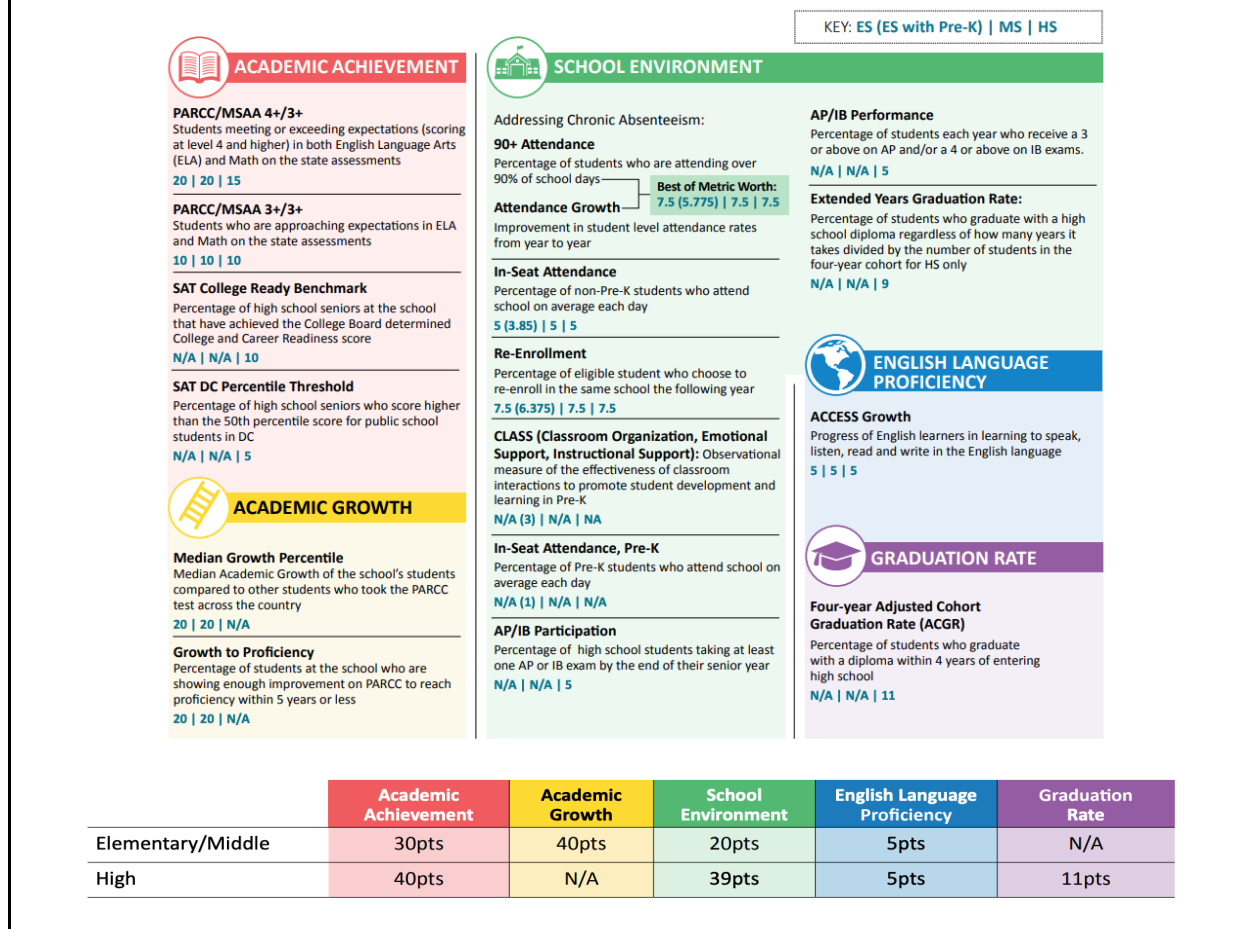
KEY: ES (ES with Pre-K) | MS | HS

ACADEMIC ACHIEVEMENT

PARCC/MSAA 4+/3+
Students meeting or exceeding expectations (scoring at level 4 and higher) in both English Language Arts (ELA) and Math on the state assessments
20 | 20 | 15

PARCC/MSAA 3+/3+
Students who are approaching expectations in ELA and Math on the state assessments
10 | 10 | 10

SAT College Ready Benchmark
Percentage of high school seniors at the school that have achieved the College Board determined College and Career Readiness score
N/A | N/A | 10

SAT DC Percentile Threshold
Percentage of high school seniors who score higher than the 50th percentile score for public school students in DC
N/A | N/A | 5

ACADEMIC GROWTH

Median Growth Percentile
Median Academic Growth of the school's students compared to other students who took the PARCC test across the country
20 | 20 | N/A

Growth to Proficiency
Percentage of students at the school who are showing enough improvement on PARCC to reach proficiency within 5 years or less
20 | 20 | N/A

SCHOOL ENVIRONMENT

Addressing Chronic Absenteeism:

90+ Attendance
Percentage of students who are attending over 90% of school days

Best of Metric Worth: 7.5 (5.775) | 7.5 | 7.5

Attendance Growth
Improvement in student level attendance rates from year to year

In-Seat Attendance
Percentage of non-Pre-K students who attend school on average each day
5 (3.85) | 5 | 5

Re-Enrollment
Percentage of eligible student who choose to re-enroll in the same school the following year
7.5 (6.375) | 7.5 | 7.5

CLASS (Classroom Organization, Emotional Support, Instructional Support): Observational measure of the effectiveness of classroom interactions to promote student development and learning in Pre-K
N/A (3) | N/A | NA

In-Seat Attendance, Pre-K
Percentage of Pre-K students who attend school on average each day
N/A (1) | N/A | N/A

AP/IB Participation
Percentage of high school students taking at least one AP or IB exam by the end of their senior year
N/A | N/A | 5

AP/IB Performance
Percentage of students each year who receive a 3 or above on AP and/or a 4 or above on IB exams.
N/A | N/A | 5

Extended Years Graduation Rate:
Percentage of students who graduate with a high school diploma regardless of how many years it takes divided by the number of students in the four-year cohort for HS only
N/A | N/A | 9

ENGLISH LANGUAGE PROFICIENCY

ACCESS Growth
Progress of English learners in learning to speak, listen, read and write in the English language
5 | 5 | 5

GRADUATION RATE

Four-year Adjusted Cohort Graduation Rate (ACGR)
Percentage of students who graduate with a diploma within 4 years of entering high school
N/A | N/A | 11

| | Academic Achievement | Academic Growth | School Environment | English Language Proficiency | Graduation Rate |
|---|---|---|---|---|---|
| Elementary/Middle | 30pts | 40pts | 20pts | 5pts | N/A |
| High | 40pts | N/A | 39pts | 5pts | 11pts |